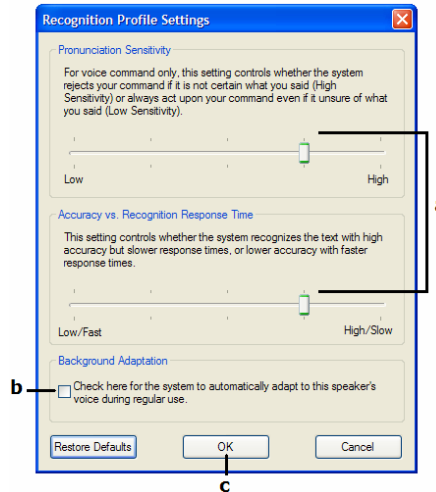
Recognition Profile Settings

Pronunciation Sensitivity

For voice command only, this setting controls whether the system rejects your command if it is not certain what you said (High Sensitivity) or always act upon your command even if it unsure of what you said (Low Sensitivity).

Low

High

Accuracy vs. Recognition Response Time

This setting controls whether the system recognizes the text with high accuracy but slower response times, or lower accuracy with faster response times.

Low/Fast

High/Slow

Background Adaptation

b

Check here for the system to automatically adapt to this speaker's voice during regular use.

Restore Defaults

OK

Cancel

c